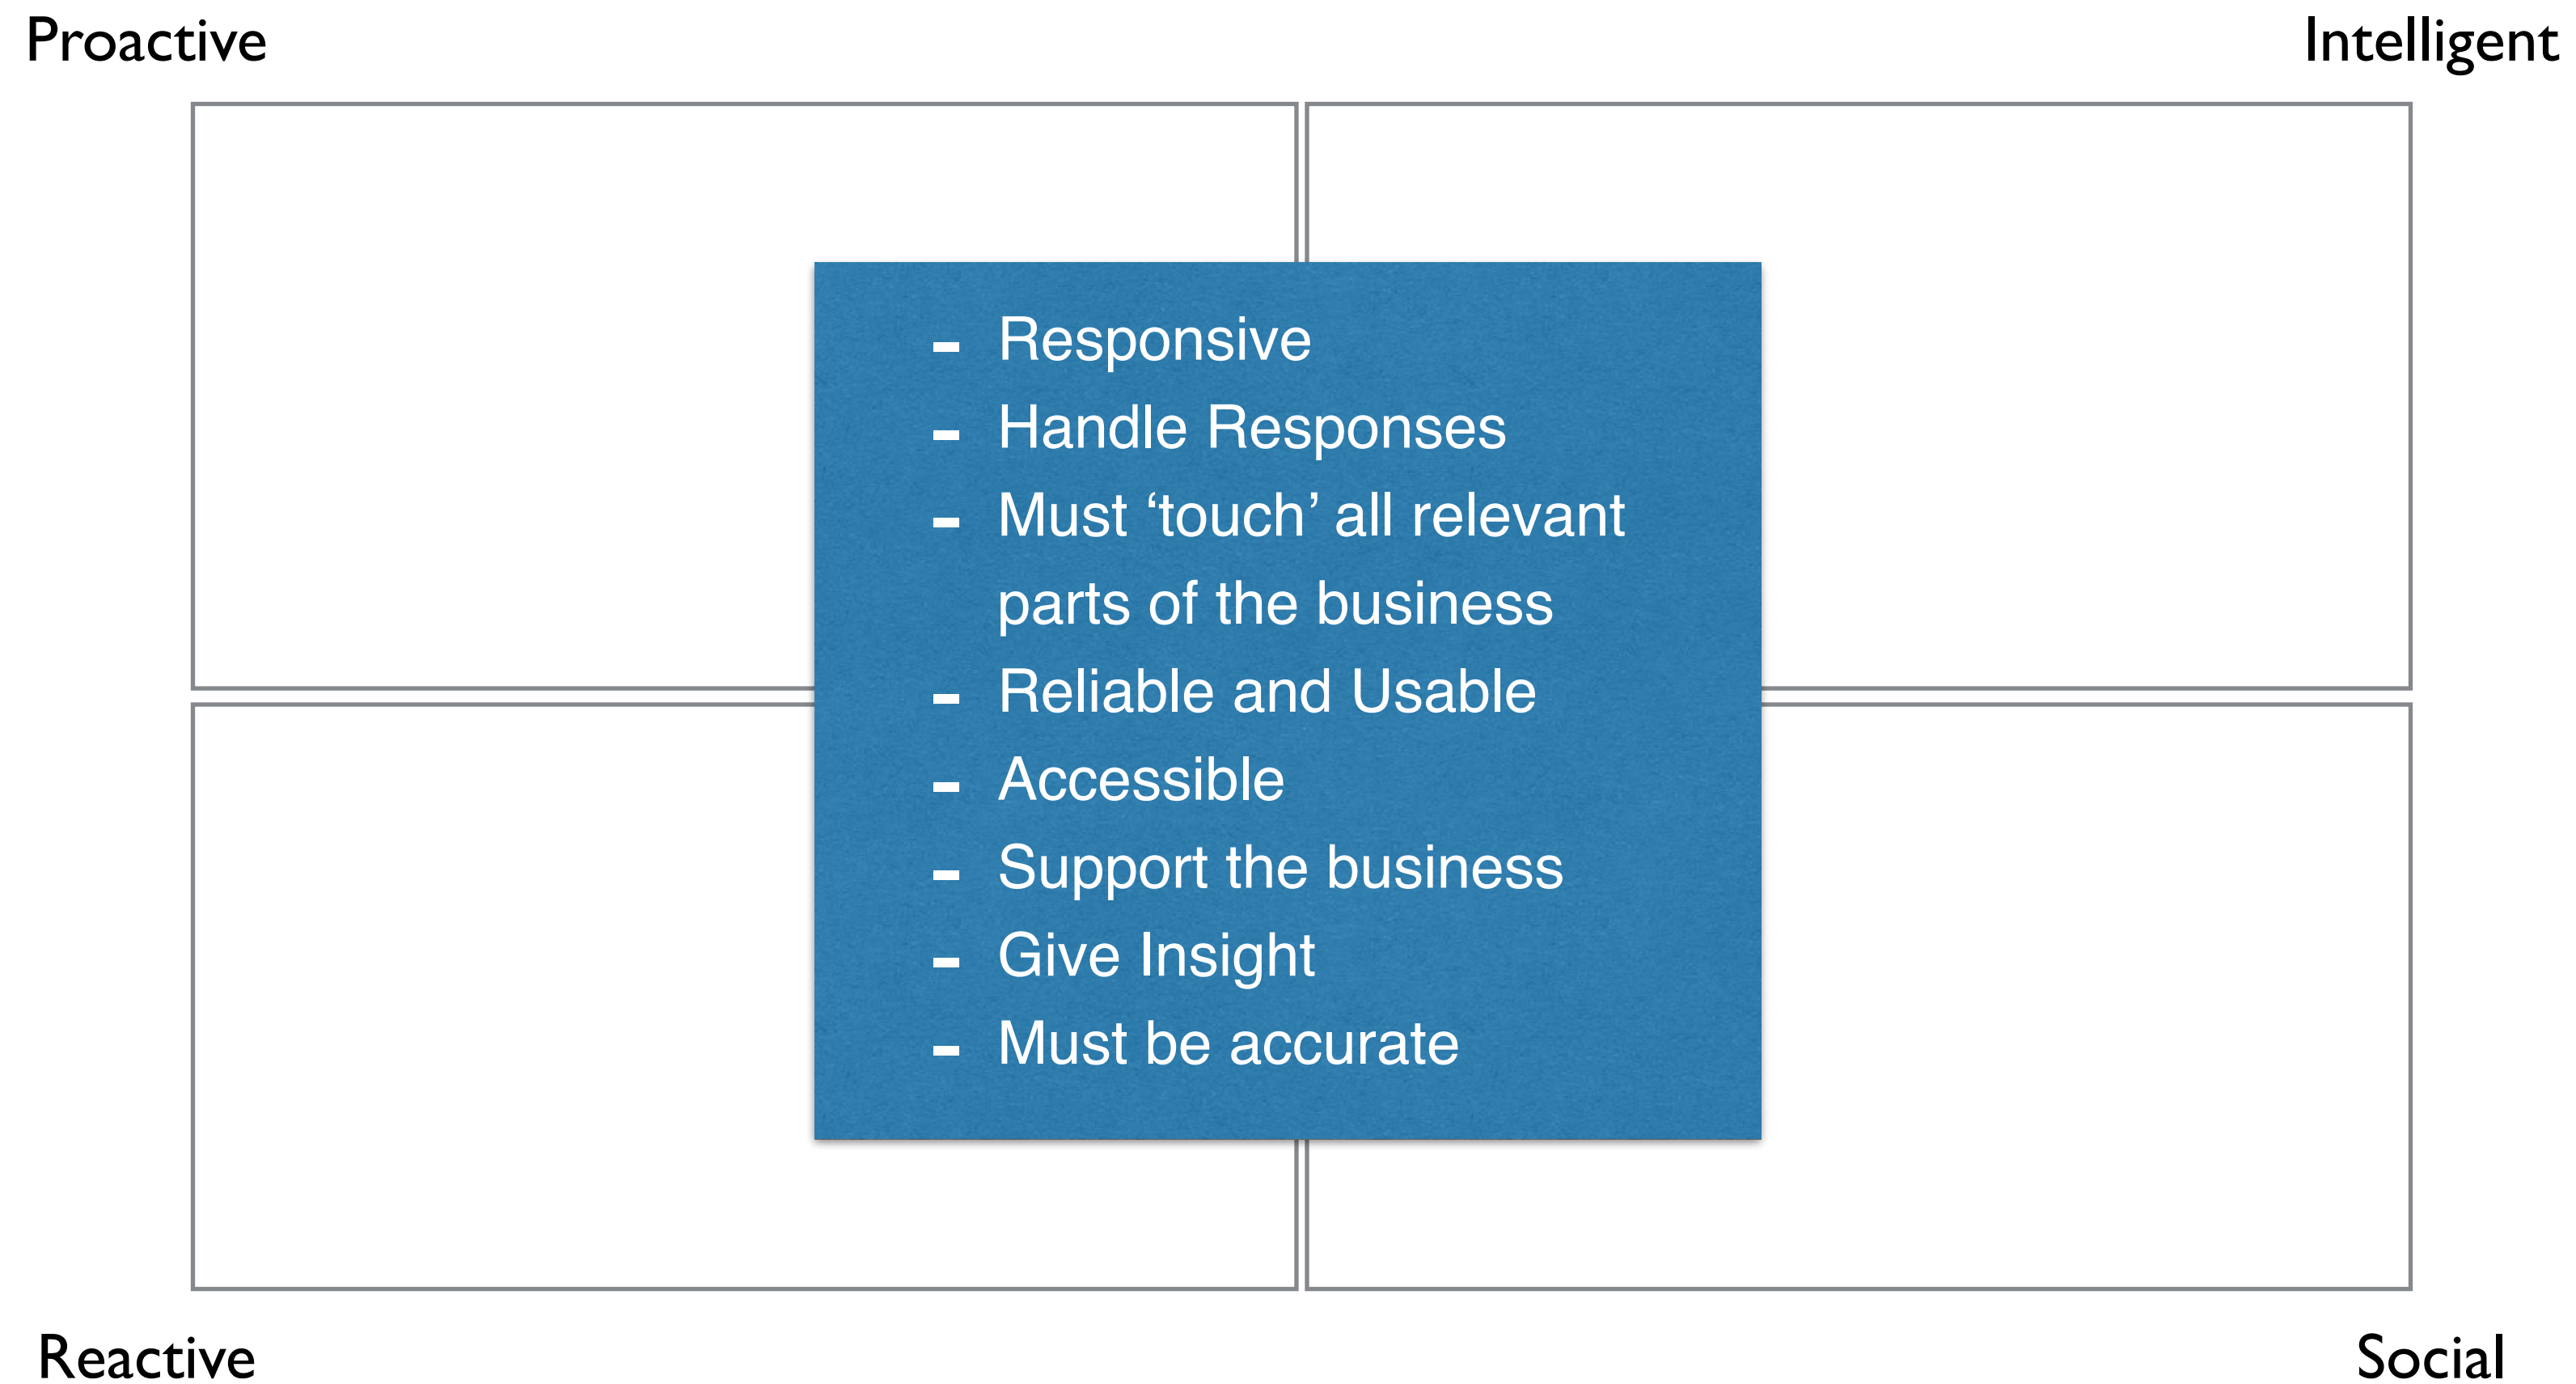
Proactive

Intelligent

- Responsive
- Handle Responses
- Must ‘touch’ all relevant parts of the business
- Reliable and Usable
- Accessible
- Support the business
- Give Insight
- Must be accurate

Reactive

Social